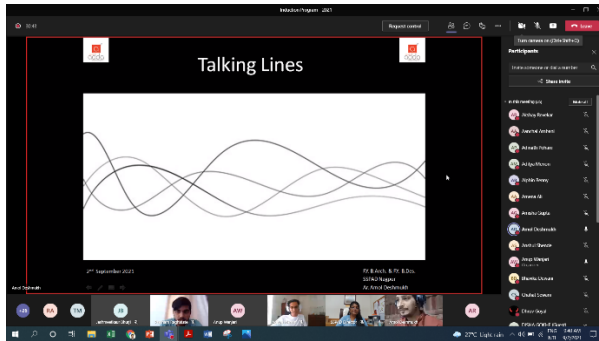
Induction Program - 2021

00:40

Request control

Leave

Turn camera on (Ctrl+Shift+O)

Participants

Invite someone or dial a number

Share invite

In this meeting (

Mute all

Akshay Rewatkar

Awantkat Anshare

Ashwini Pohare

Aditya Mahore

Jigisha Shetty

Amaira Ali

Amisha Gupta

Amol Deshmukh

Anshul Bhende

Anup Manjani

Bhavika Chauhan

Chaitali Sonune

Dhruv Goyal

Talking Lines

2nd September 2021

IV. B Arch. & IV. B.Des.
SSPAD Nagpur
Ar. Amol Deshmukh

Amol Deshmukh

+36

RA

TM

AB

AW

AR

27°C Light rain